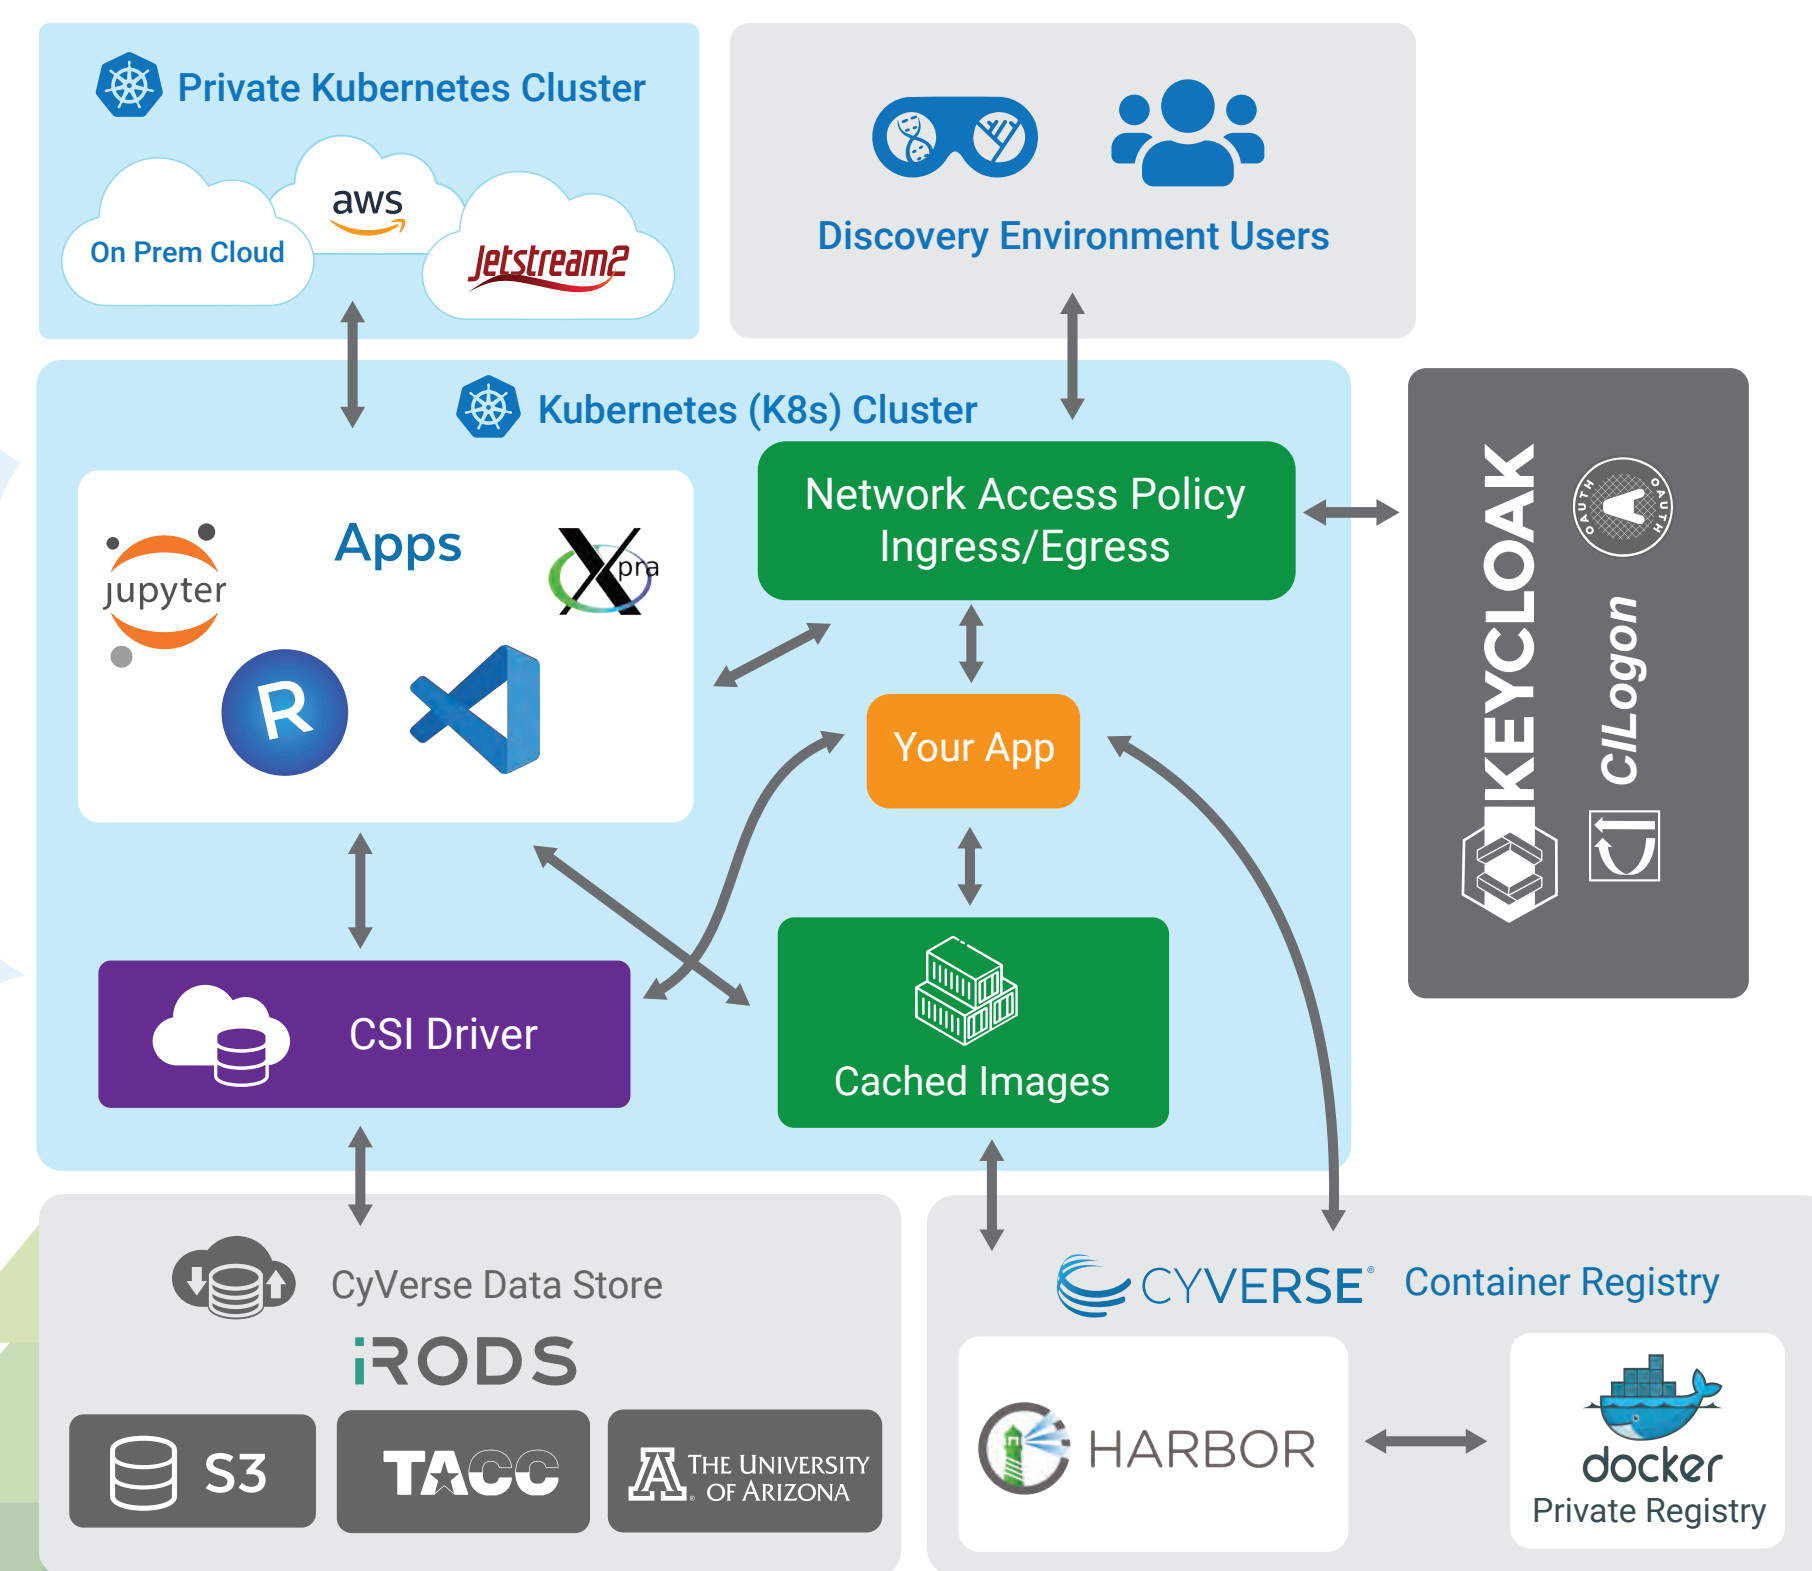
Private Kubernetes Cluster

On Prem Cloud

aws

Jetstream2

Discovery Environment Users

Kubernetes (K8s) Cluster

Apps

jupyter

Xpra

R

Network Access Policy Ingress/Egress

Your App

KEYCLOAK

OAUTH OAUTH

CILogon

CSI Driver

Cached Images

CyVerse Data Store

iRODS

S3

TACC

THE UNIVERSITY OF ARIZONA

CYVERSE® Container Registry

HARBOR

docker

Private Registry